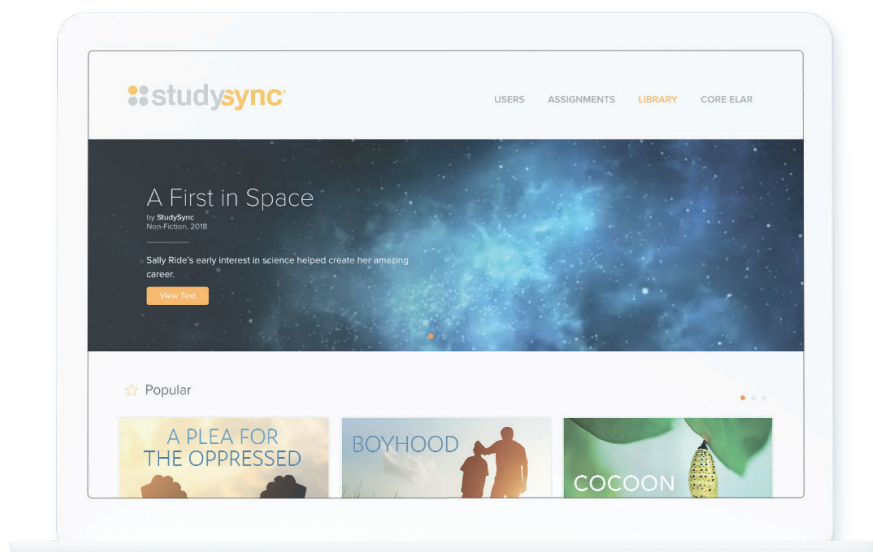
studysync

USERS ASSIGNMENTS LIBRARY CORE ELAR

A First in Space

by StudySync
Non-Fiction, 2018

Sally Ride's early interest in science helped create her amazing career.

View Text

Popular

A PLEA FOR THE OPPRESSED

BOYHOOD

COCOON